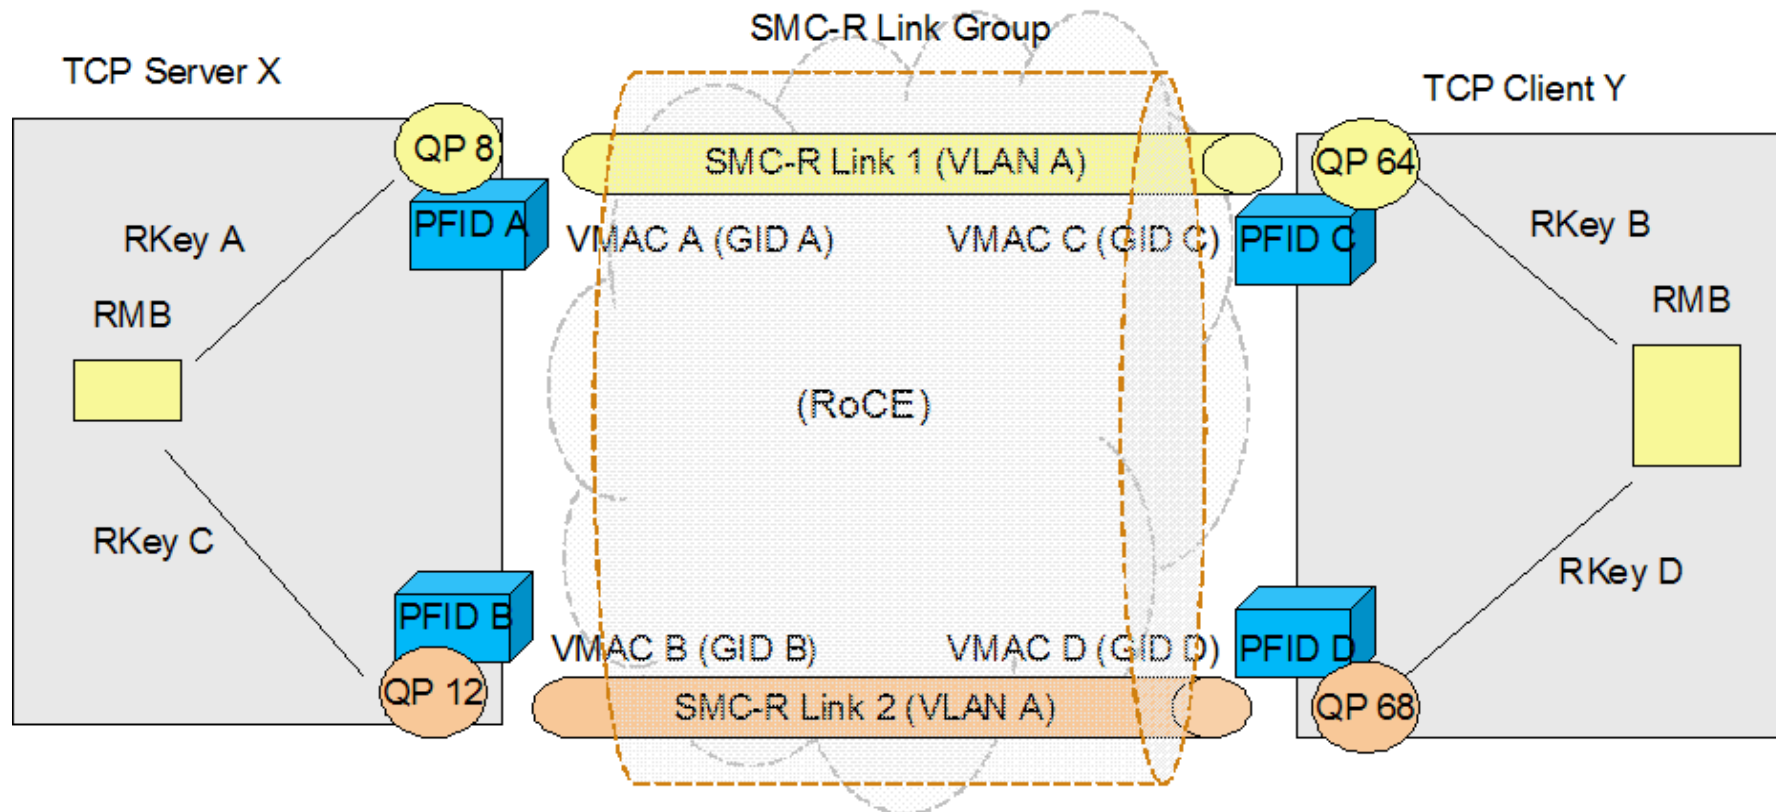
SMC-R Link Group

TCP Server X

TCP Client Y

QP 8

SMC-R Link 1 (VLAN A)

QP 64

PFID A

VMAC A (GID A)

VMAC C (GID C)

PFID C

RKey A

RKey B

RMB

RMB

(RoCE)

RKey C

RKey D

PFID B

VMAC B (GID B)

VMAC D (GID D)

PFID D

QP 12

SMC-R Link 2 (VLAN A)

QP 68